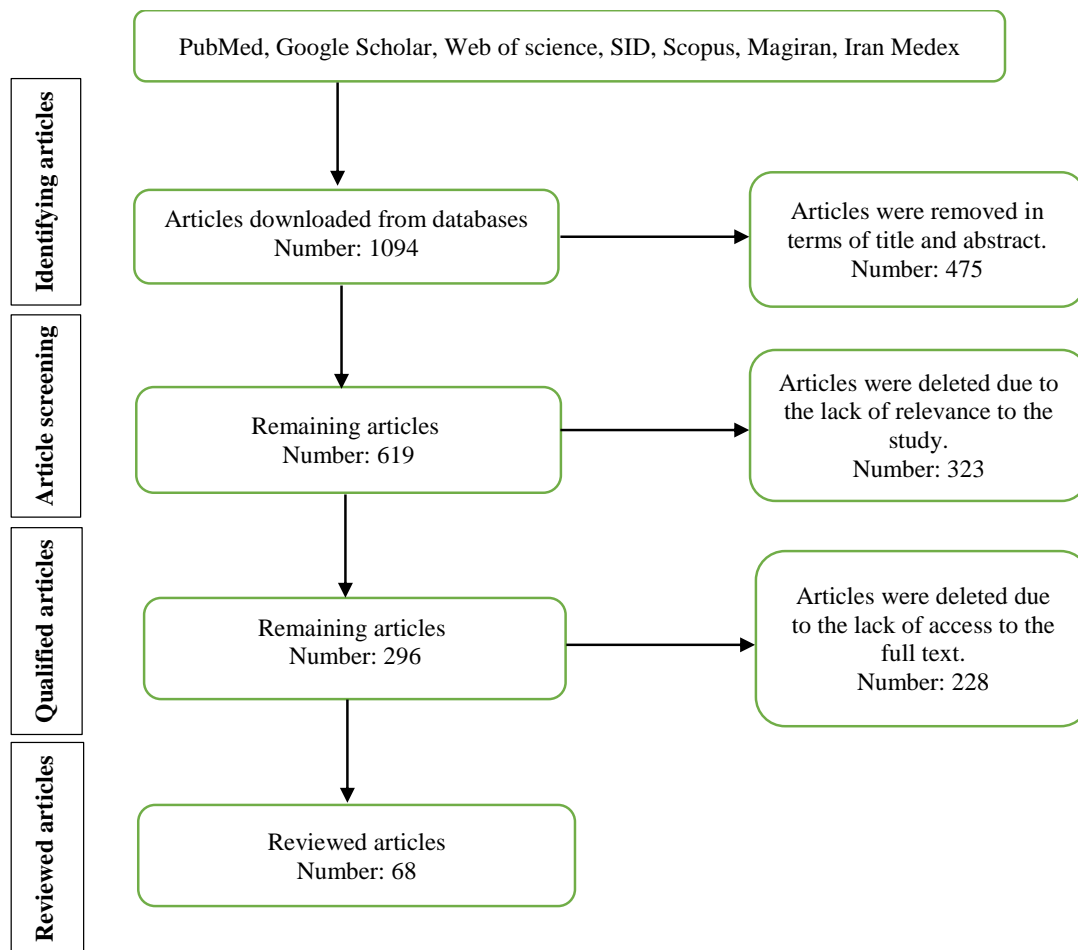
PubMed, Google Scholar, Web of science, SID, Scopus, Magiran, Iran Medex

Identifying articles

Articles downloaded from databases
Number: 1094

Articles were removed in terms of title and abstract.
Number: 475

Article screening

Remaining articles
Number: 619

Articles were deleted due to the lack of relevance to the study.
Number: 323

Qualified articles

Remaining articles
Number: 296

Articles were deleted due to the lack of access to the full text.
Number: 228

Reviewed articles

Reviewed articles
Number: 68